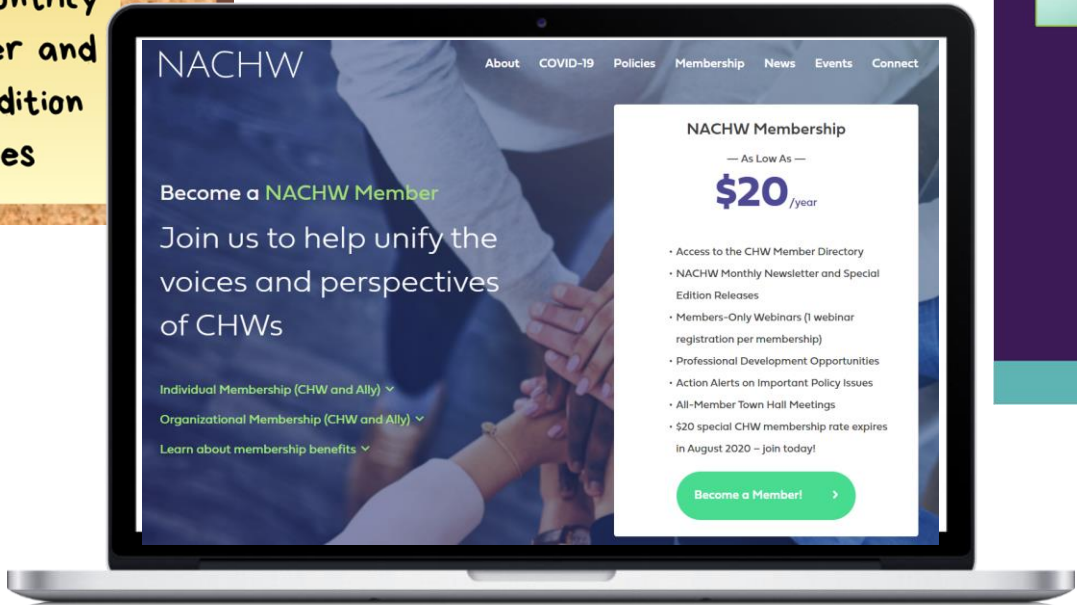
onthly
er and
dition
es

NACHW

About COVID-19 Policies Membership News Events Connect

Become a NACHW Member

Join us to help unify the voices and perspectives of CHWs

Individual Membership (CHW and Ally)

Organizational Membership (CHW and Ally)

Learn about membership benefits

NACHW Membership

— As Low As —

$20/year

• Access to the CHW Member Directory
• NACHW Monthly Newsletter and Special Edition Releases
• Members-Only Webinars (1 webinar registration per membership)
• Professional Development Opportunities
• Action Alerts on Important Policy Issues
• All-Member Town Hall Meetings
• $20 special CHW membership rate expires in August 2020 – join today!

Become a Member!